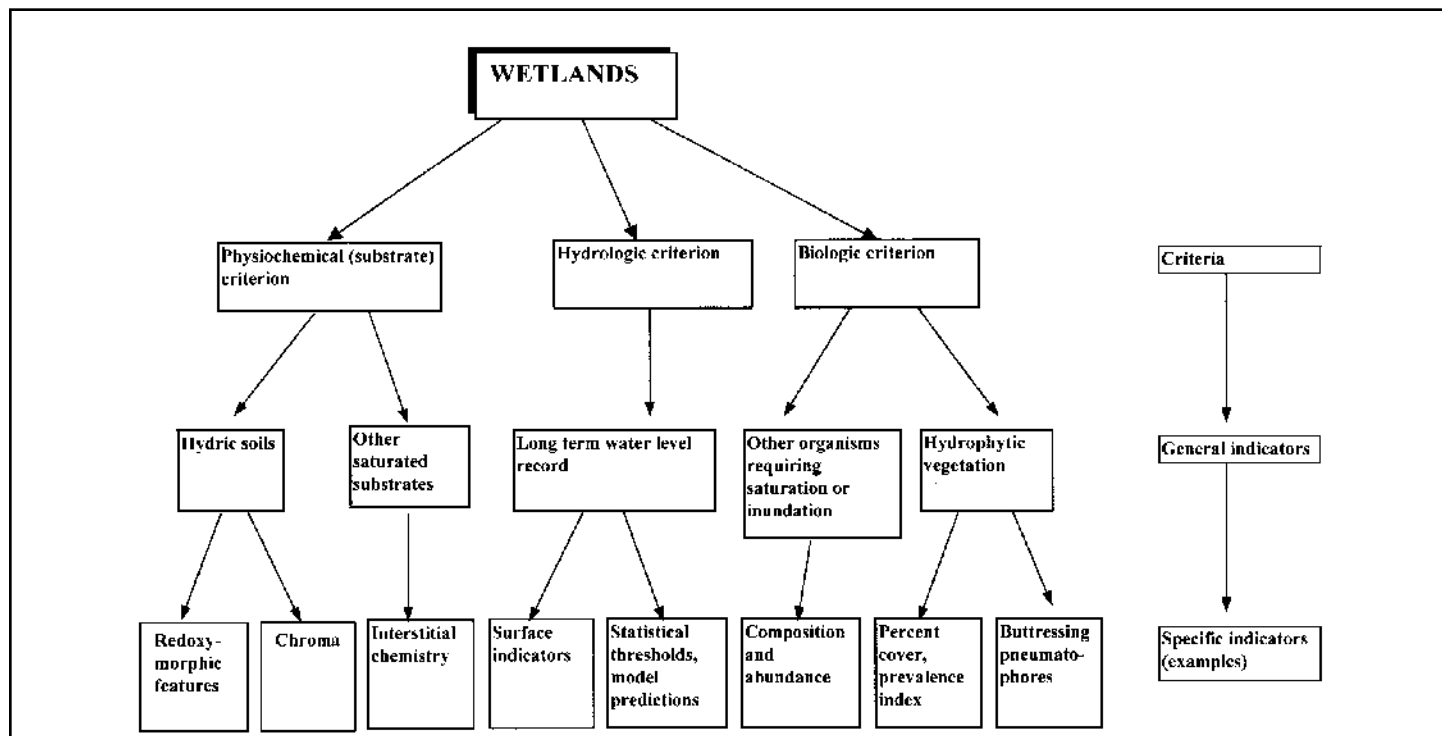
WETLANDS

Physiochemical (substrate) criterion

Hydrologic criterion

Biologic criterion

Criteria

Hydric soils

Other saturated substrates

Long term water level record

Other organisms requiring saturation or inundation

Hydrophytic vegetation

General indicators

Redoxymorphic features

Chroma

Interstitial chemistry

Surface indicators

Statistical thresholds, model predictions

Composition and abundance

Percent cover, prevalence index

Buttressing pneumatophores

Specific indicators (examples)